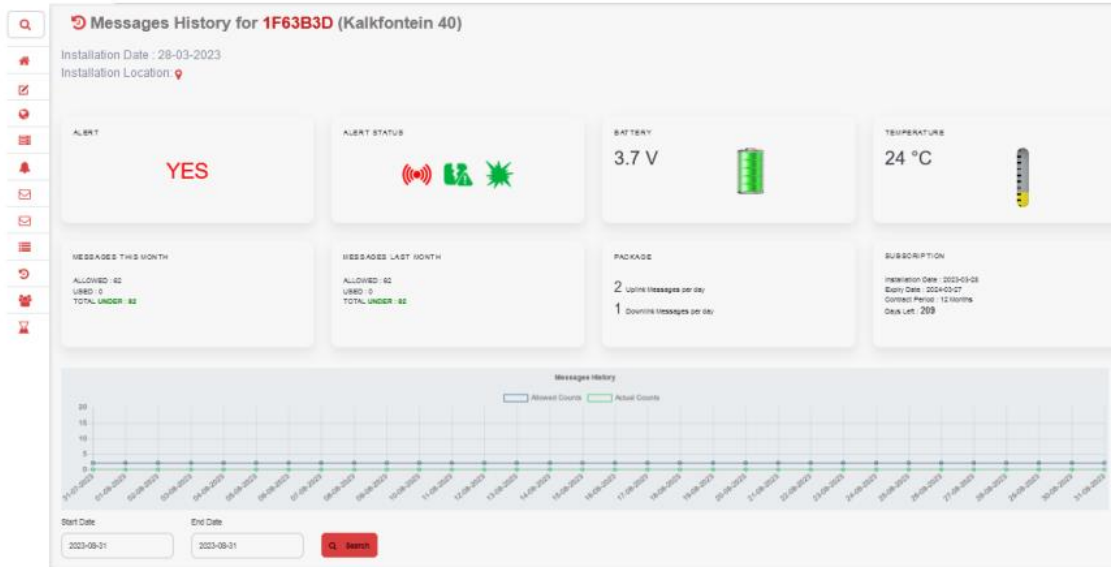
Messages History for 1F63B3D (Kalkfontein 40)

Installation Date : 28-03-2023
Installation Location:

ALERT
YES

ALERT STATUS

BATTERY
3.7 V

TEMPERATURE
24 °C

MESSAGES THIS MONTH
ALLOWED : 62
USED : 0
TOTAL UNDER : 62

MESSAGES LAST MONTH
ALLOWED : 62
USED : 0
TOTAL UNDER : 62

PACKAGE
2 Uplink Messages per day
1 Downlink Messages per day

SUBSCRIPTION
Installation Date : 2023-03-28
Expiry Date : 2024-03-27
Contract Period : 12 Months
Days Left : 209

Messages History
Allowed Counts Actual Counts

20
15
10
5
0

31-07-2023 01-08-2023 02-08-2023 03-08-2023 04-08-2023 05-08-2023 06-08-2023 07-08-2023 08-08-2023 09-08-2023 10-08-2023 11-08-2023 12-08-2023 13-08-2023 14-08-2023 15-08-2023 16-08-2023 17-08-2023 18-08-2023 19-08-2023 20-08-2023 21-08-2023 22-08-2023 23-08-2023 24-08-2023 25-08-2023 26-08-2023 27-08-2023 28-08-2023 29-08-2023 30-08-2023 31-08-2023

Start Date
2023-08-31
End Date
2023-08-31
Search